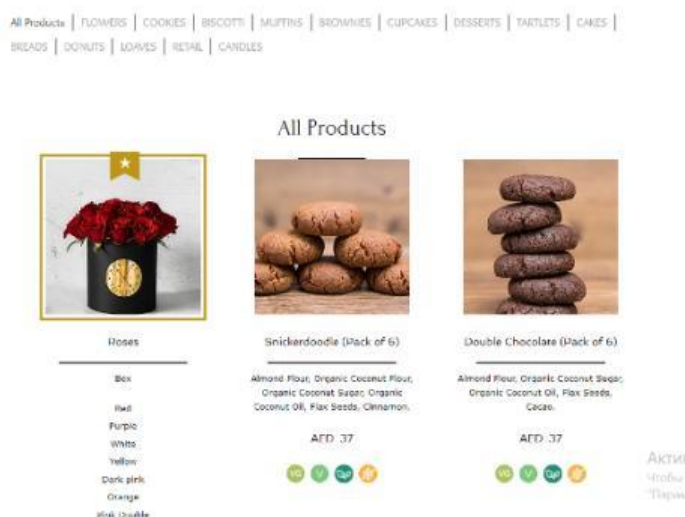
All Products | FLOWERS | COOKIES | BISCOTTI | MUFFINS | BROWNIES | CUPCAKES | DESSERTS | TARTLETS | CAKES | BREADS | DONUTS | LOAVES | RETAIL | CANDLES

All Products

Roses

Box

Red
Purple
White
Yellow
Dark pink
Orange
Pink Double

Snickerdoodle (Pack of 6)

Almond Flour, Organic Coconut Flour, Organic Coconut Sugar, Organic Coconut Oil, Flax Seeds, Cinnamon.

AED 37

VG V GF

Double Chocolate (Pack of 6)

Almond Flour, Organic Coconut Sugar, Organic Coconut Oil, Flax Seeds, Cacao.

AED 37

VG V GF

Акти
Чтобы
"Пара